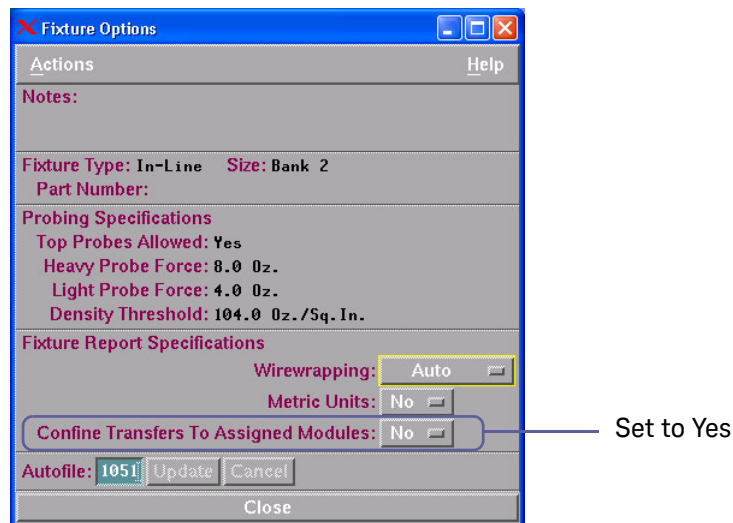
Fixture Options

Actions Help

Notes:

Fixture Type: In-Line Size: Bank 2
Part Number:

Probing Specifications
Top Probes Allowed: Yes
Heavy Probe Force: 8.0 Oz.
Light Probe Force: 4.0 Oz.
Density Threshold: 104.0 Oz./Sq.In.

Fixture Report Specifications
Wirewrapping: Auto
Metric Units: No
Confine Transfers To Assigned Modules: No

Set to Yes

Autofile: 1051 Update Cancel

Close